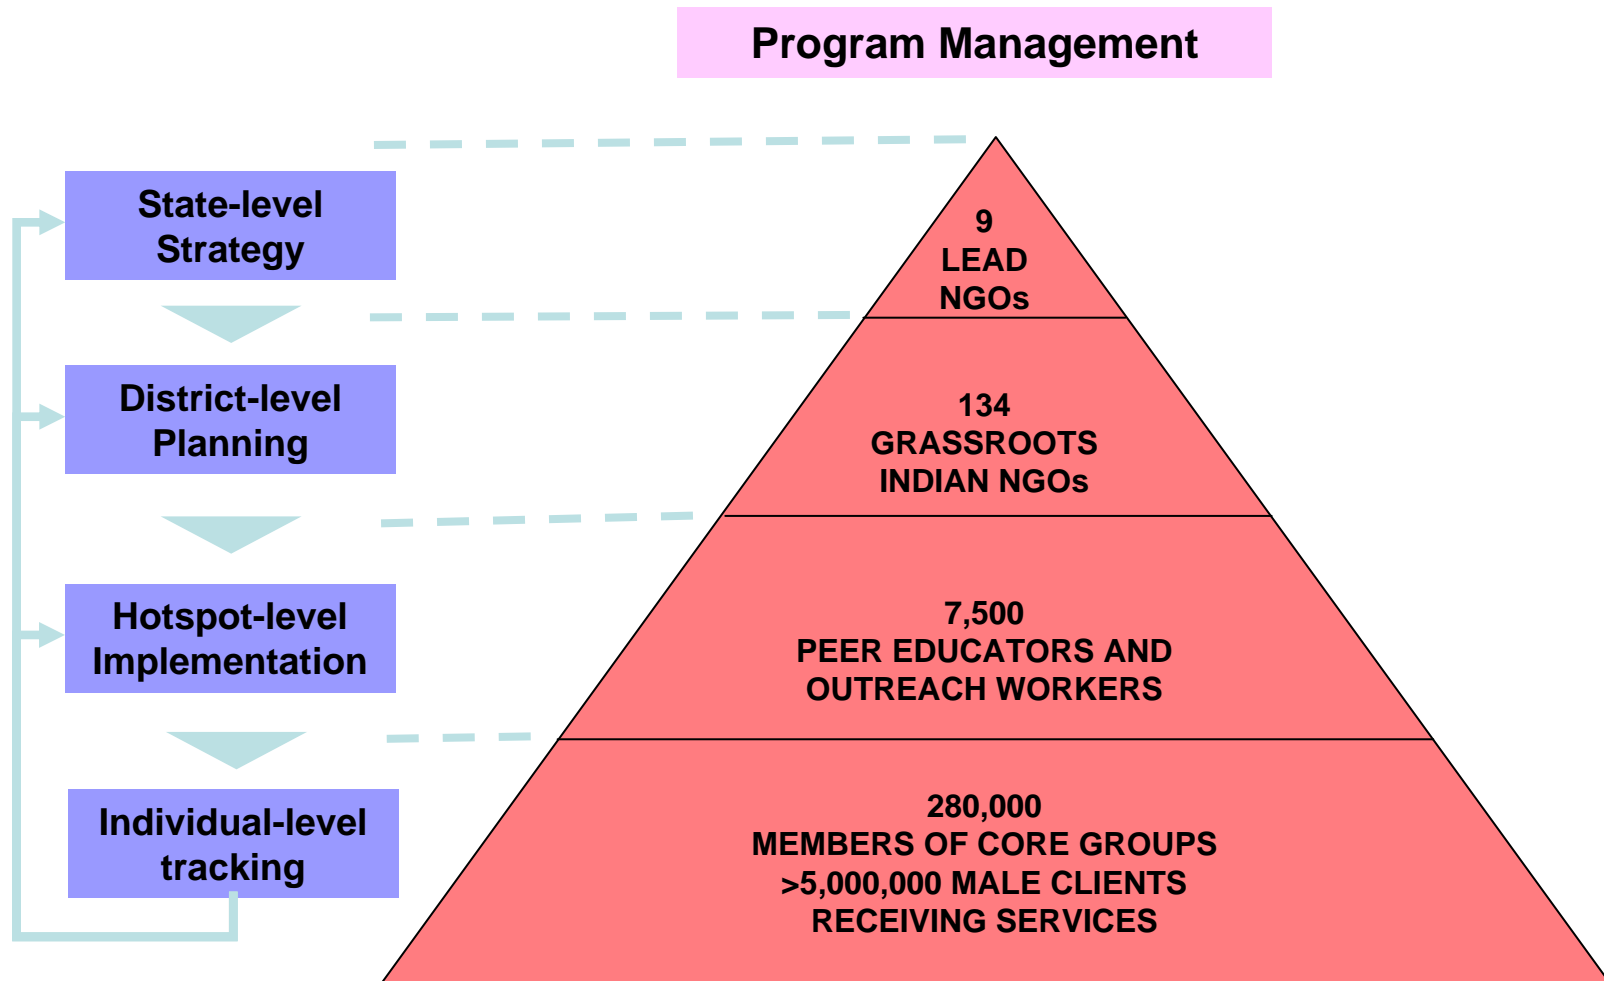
Program Management

State-level Strategy

District-level Planning

Hotspot-level Implementation

Individual-level tracking

9
LEAD
NGOs

134
GRASSROOTS
INDIAN NGOs

7,500
PEER EDUCATORS AND
OUTREACH WORKERS

280,000
MEMBERS OF CORE GROUPS
>5,000,000 MALE CLIENTS
RECEIVING SERVICES